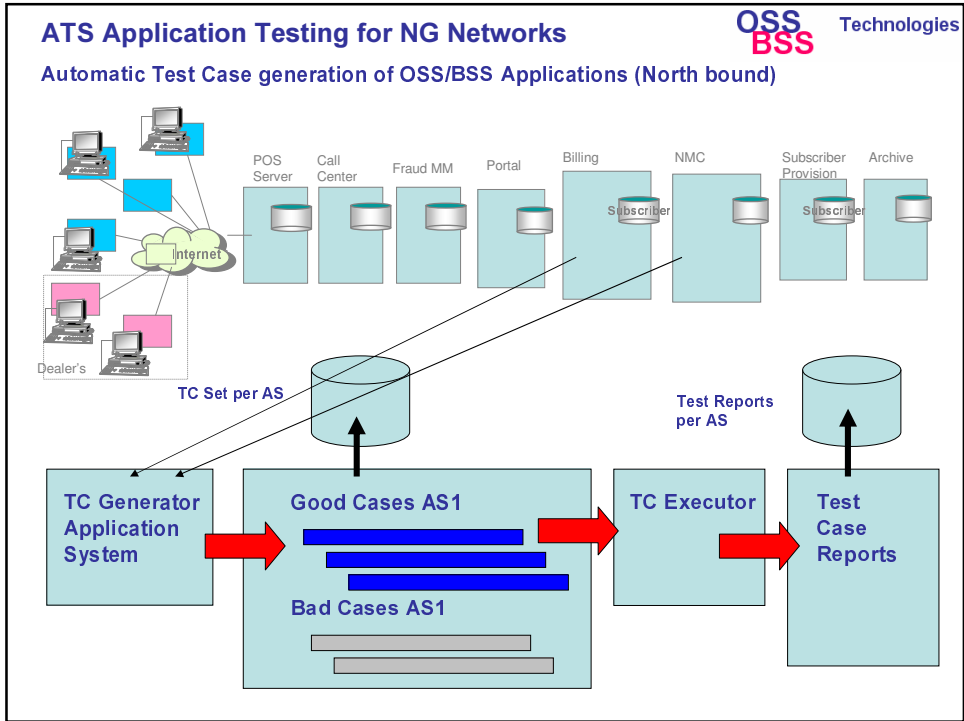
ATS Application Testing for NG Networks

OSS BSS Technologies

Automatic Test Case generation of OSS/BSS Applications (North bound)

Internet

Dealer's

POS Server

Call Center

Fraud MM

Portal

Billing

Subscriber

NMC

Subscriber Provision

Subscriber

Archive

TC Set per AS

Test Reports per AS

TC Generator Application System

Good Cases AS1

Bad Cases AS1

TC Executor

Test Case Reports